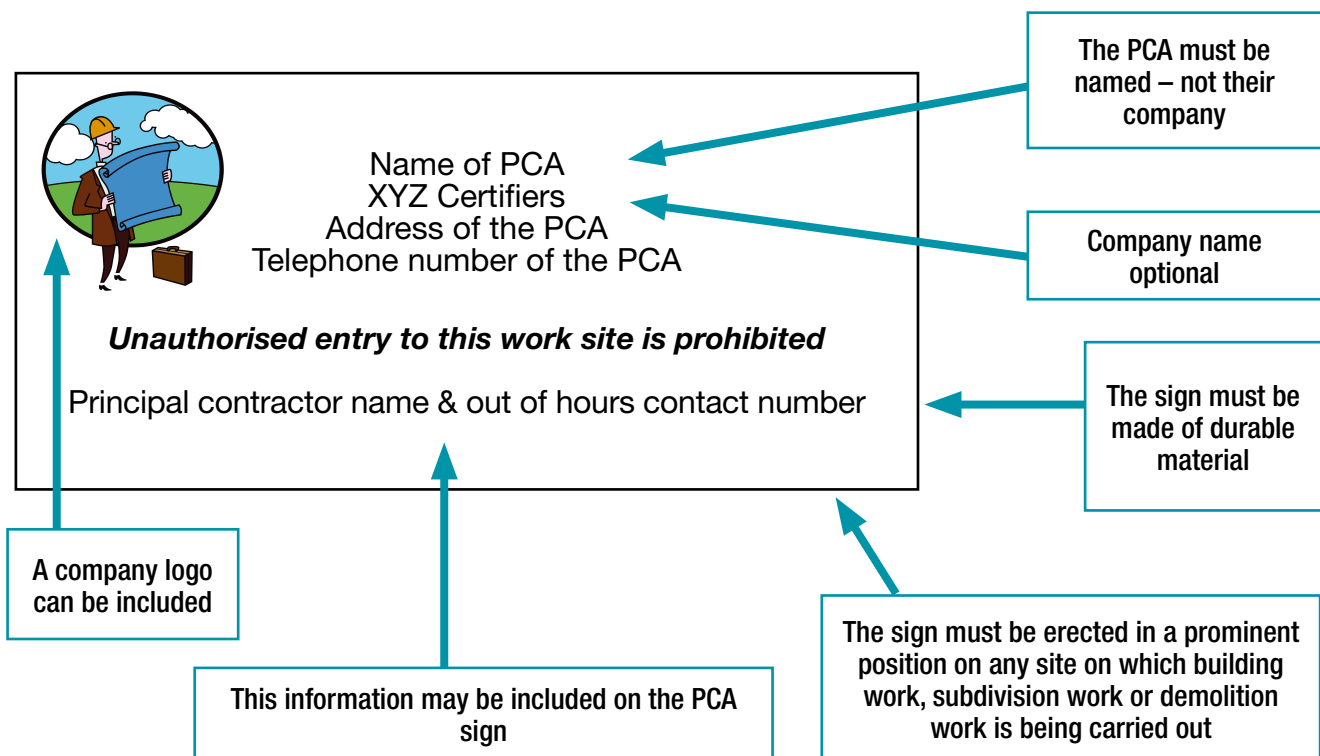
Name of PCA
XYZ Certifiers
Address of the PCA
Telephone number of the PCA

The PCA must be named – not their company

Company name optional

*Unauthorised entry to this work site is prohibited*

Principal contractor name & out of hours contact number

The sign must be made of durable material

A company logo can be included

This information may be included on the PCA sign

The sign must be erected in a prominent position on any site on which building work, subdivision work or demolition work is being carried out